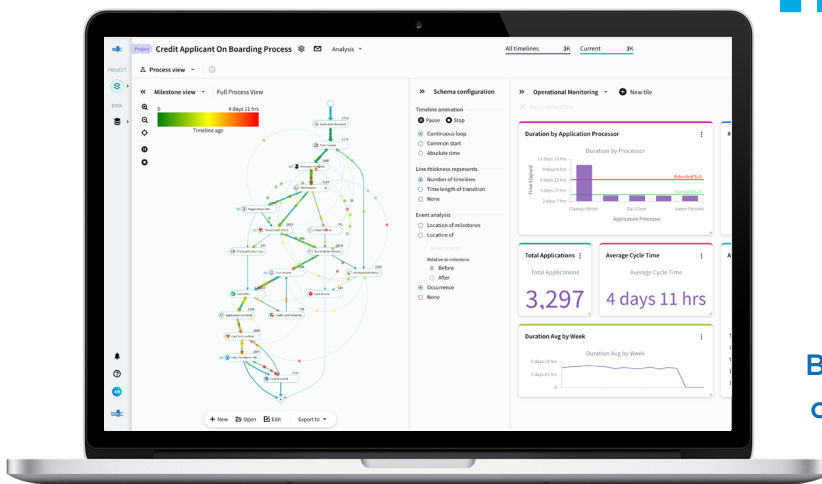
Project Credit Applicant On Boarding Process Analysis

All timelines 3K Current 3K

PROJECT

Process view

DATA

Milestone view Full Process View

0 4 days 11 hrs

Timeline age

Schema configuration

Timeline animation

Pause Stop

Continuous loop

Common start

Absolute time

Line thickness represents

Number of timelines

Time length of transition

None

Event analysis

Location of milestones

Location of

Relative to milestone

Before

After

Occurrence

None

Operational Monitoring New tile

Duration by Application Processor

Duration by Processor

Time Elapsed

11 days 13 hrs

9 days 6 hrs

6 days 22 hrs

4 days 15 hrs

2 days 7 hrs

Extended SLA

Standard SLA

Clarissa Walsh

Earl Client

Aaron Parsons

Application Processor

Total Applications

Total Applications

3,297

Average Cycle Time

Average Cycle Time

4 days 11 hrs

Duration Avg by Week

Duration Avg by Week

5 days 18 hrs

3 days 11 hrs

0

New Open Edit Export to

B

C